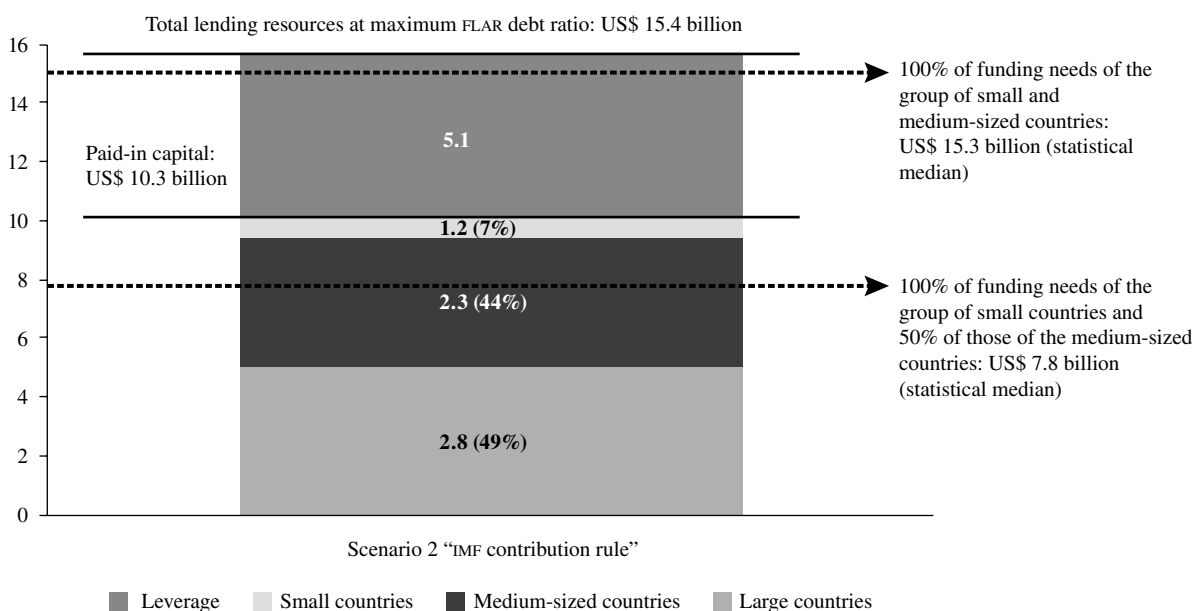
Total lending resources at maximum FLAR debt ratio: US$ 15.4 billion

16
14
12
10
8
6
4
2
0

Paid-in capital: US$ 10.3 billion

5.1

1.2 (7%)

2.3 (44%)

2.8 (49%)

100% of funding needs of the group of small and medium-sized countries: US$ 15.3 billion (statistical median)

100% of funding needs of the group of small countries and 50% of those of the medium-sized countries: US$ 7.8 billion (statistical median)

Scenario 2 "IMF contribution rule"

Leverage
Small countries
Medium-sized countries
Large countries